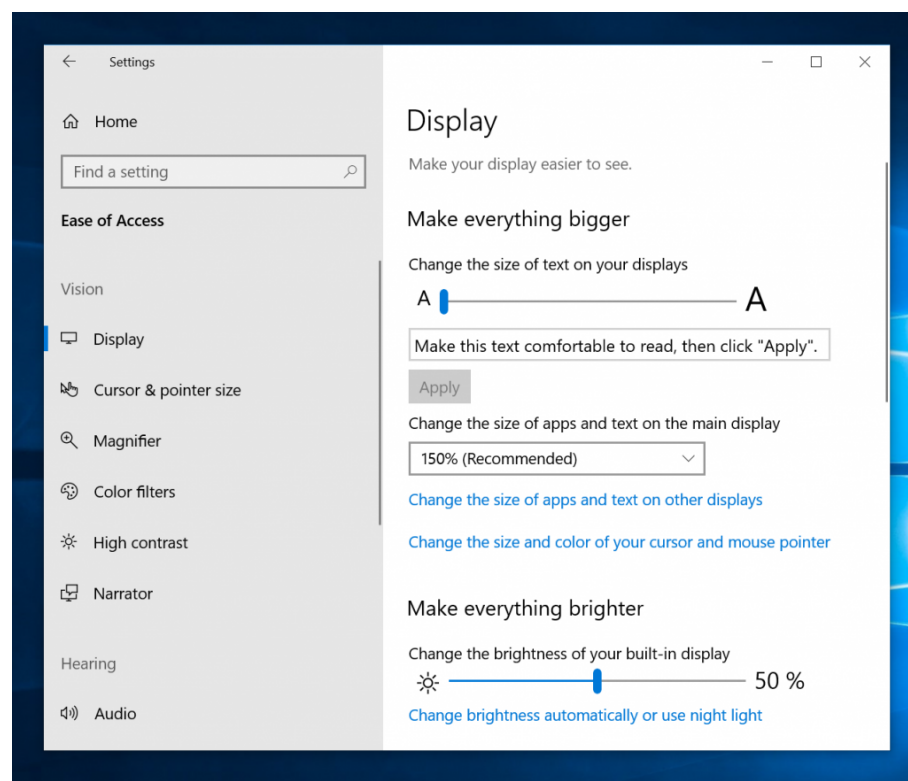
Settings

Home

Find a setting

Ease of Access

Vision

Display

Cursor & pointer size

Magnifier

Color filters

High contrast

Narrator

Hearing

Audio

Display

Make your display easier to see.

Make everything bigger

Change the size of text on your displays

A A

Make this text comfortable to read, then click "Apply".

Apply

Change the size of apps and text on the main display

150% (Recommended)

Change the size of apps and text on other displays

Change the size and color of your cursor and mouse pointer

Make everything brighter

Change the brightness of your built-in display

50 %

Change brightness automatically or use night light